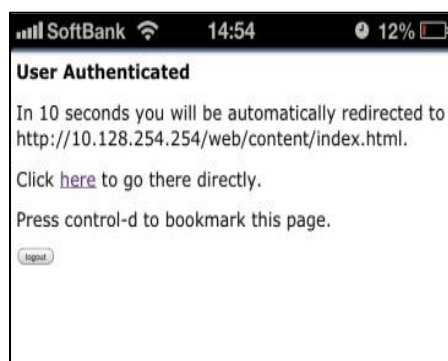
SoftBank 14:54 12%

User Authenticated

In 10 seconds you will be automatically redirected to http://10.128.254.254/web/content/index.html.

Click here to go there directly.

Press control-d to bookmark this page.

logout